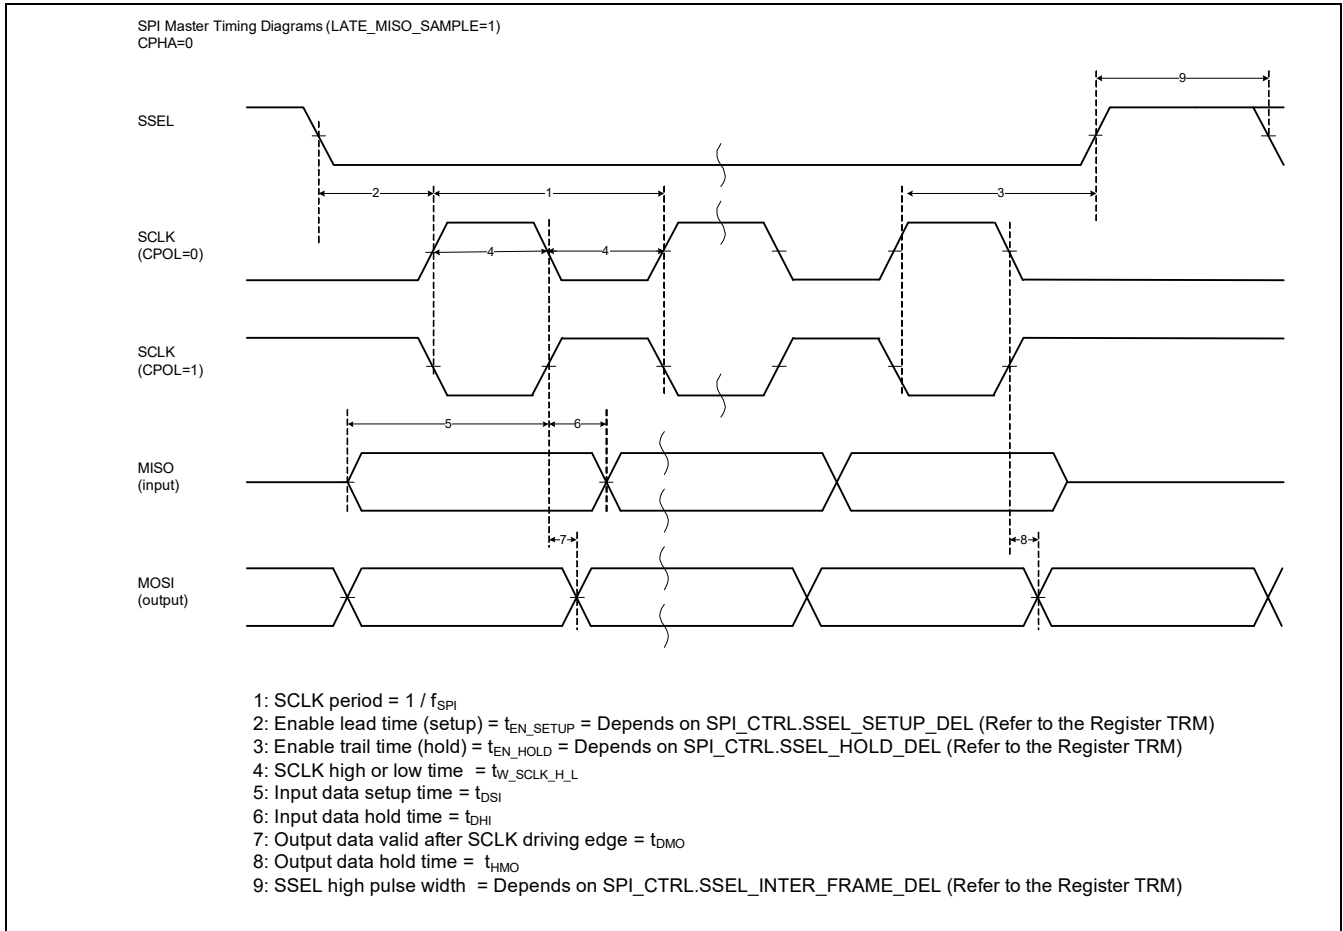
SPI Master Timing Diagrams (LATE_MISO_SAMPLE=1)
CPHA=0

9

SSEL

2

1

3

SCLK
(CPOL=0)

4

4

SCLK
(CPOL=1)

5

6

MISO
(input)

7

8

MOSI
(output)

1: SCLK period = 1 / $f_{SPI}$
2: Enable lead time (setup) = $t_{EN\_SETUP}$ = Depends on SPI_CTRL.SSEL_SETUP_DEL (Refer to the Register TRM)
3: Enable trail time (hold) = $t_{EN\_HOLD}$ = Depends on SPI_CTRL.SSEL_HOLD_DEL (Refer to the Register TRM)
4: SCLK high or low time = $t_{W\_SCLK\_H\_L}$
5: Input data setup time = $t_{DSI}$
6: Input data hold time = $t_{DHI}$
7: Output data valid after SCLK driving edge = $t_{DMO}$
8: Output data hold time = $t_{HMO}$
9: SSEL high pulse width = Depends on SPI_CTRL.SSEL_INTER_FRAME_DEL (Refer to the Register TRM)